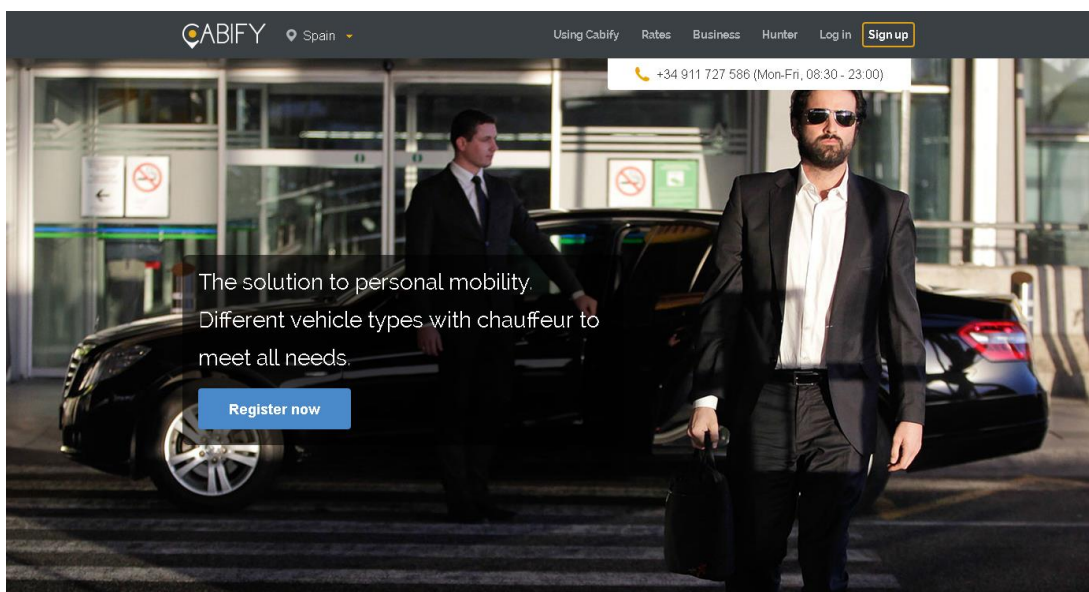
CABIFY Spain

Using Cabify Rates Business Hunter Log in Sign up

+34 911 727 586 (Mon-Fri, 08:30 - 23:00)

The solution to personal mobility. Different vehicle types with chauffeur to meet all needs.

Register now